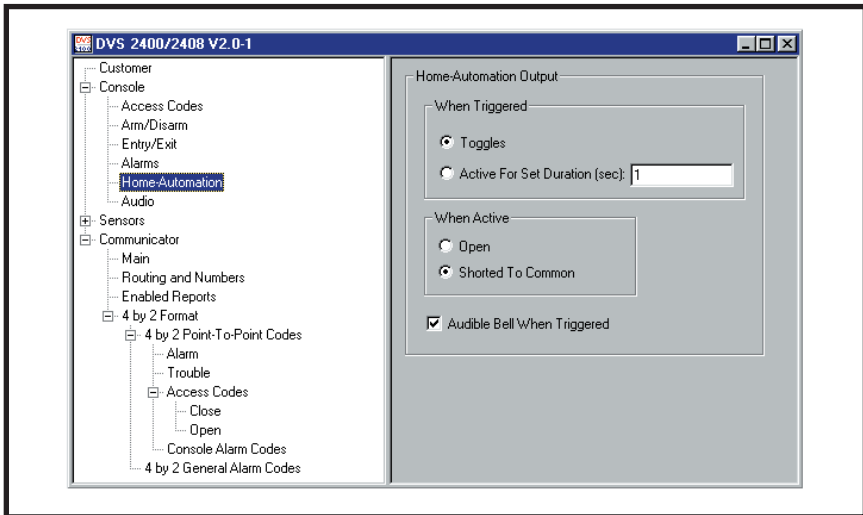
DVS 2400/2408 V2.0-1

Customer
Console
Access Codes
Arm/Disarm
Entry/Exit
Alarms
Home-Automation
Audio
Sensors
Communicator
Main
Routing and Numbers
Enabled Reports
4 by 2 Format
4 by 2 Point-To-Point Codes
Alarm
Trouble
Access Codes
Close
Open
Console Alarm Codes
4 by 2 General Alarm Codes

Home-Automation Output

When Triggered
Toggles
Active For Set Duration (sec): 1

When Active
Open
Shorted To Common

Audible Bell When Triggered